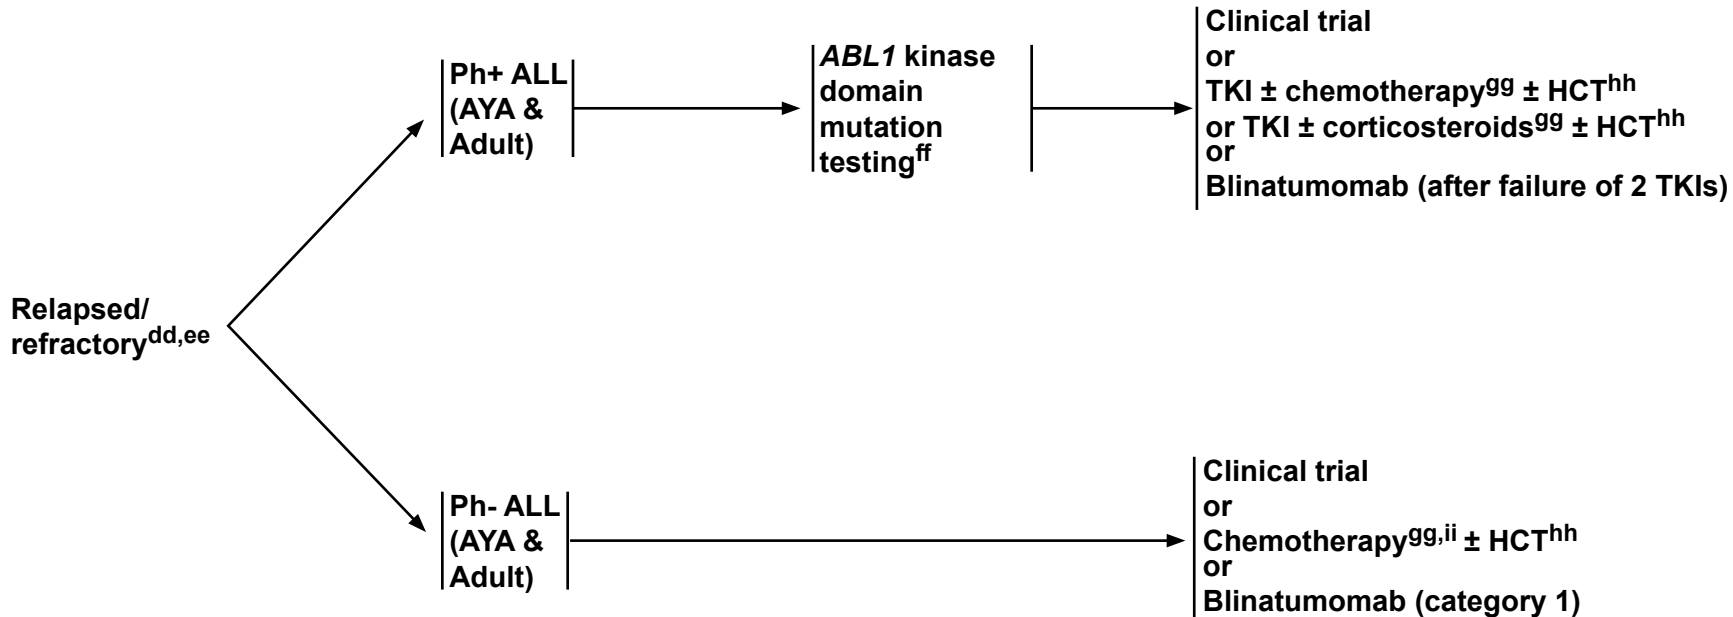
Relapsed/ refractory$^{dd,ee}$

Ph+ ALL (AYA & Adult)

ABL1 kinase domain mutation testing$^{ff}$

Clinical trial
or
TKI ± chemotherapy$^{gg}$ ± HCT$^{hh}$
or TKI ± corticosteroids$^{gg}$ ± HCT$^{hh}$
or
Blinatumomab (after failure of 2 TKIs)

Ph- ALL (AYA & Adult)

Clinical trial
or
Chemotherapy$^{gg,ii}$ ± HCT$^{hh}$
or
Blinatumomab (category 1)